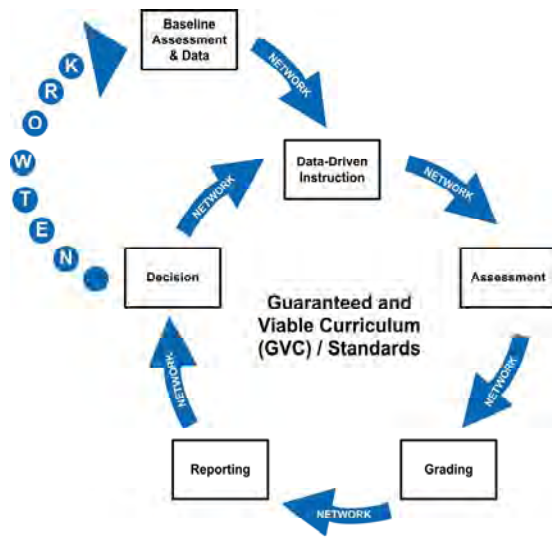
Baseline Assessment & Data

NETWORK

Data-Driven Instruction

NETWORK

Assessment

NETWORK

Grading

NETWORK

Reporting

NETWORK

Decision

NETWORK

N E T W O R K

Guaranteed and Viable Curriculum (GVC) / Standards